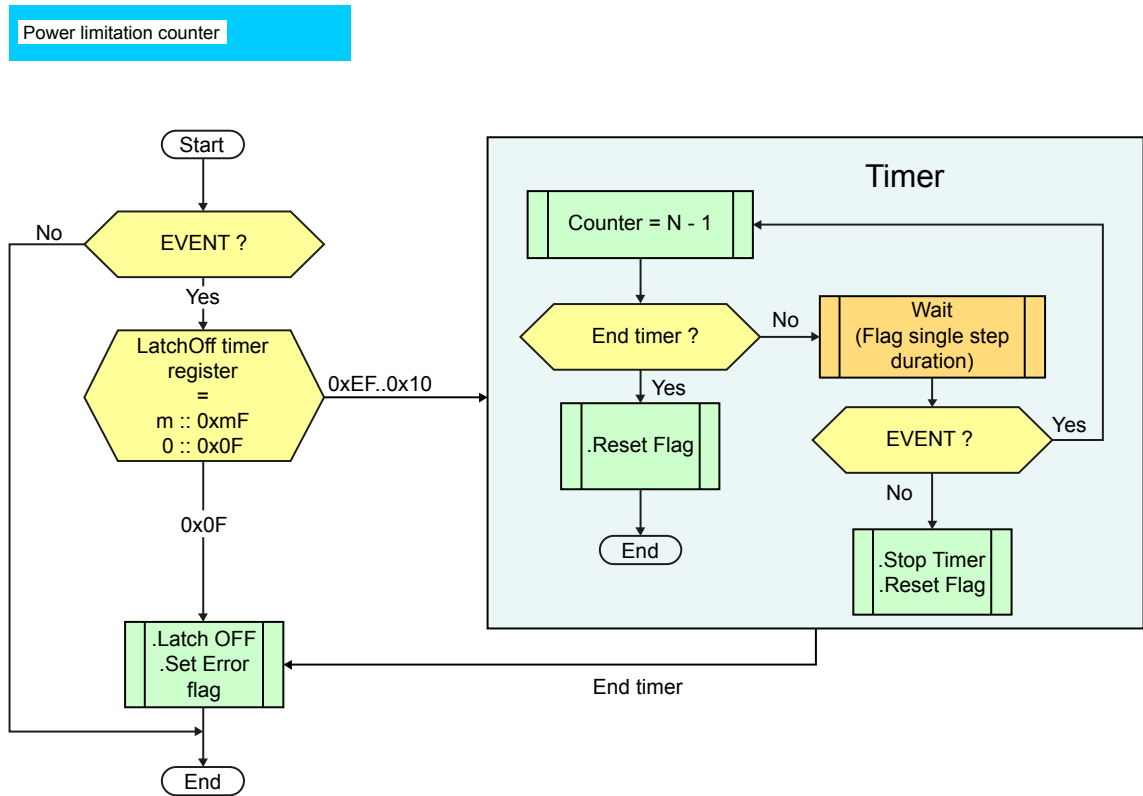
Power limitation counter

Start

No

EVENT ?

Yes

LatchOff timer register = m :: 0xmF 0 :: 0x0F

0xEF..0x10

0x0F

.Latch OFF .Set Error flag

End

Timer

Counter = N - 1

End timer ?

No

Wait (Flag single step duration)

Yes

.Reset Flag

EVENT ?

Yes

No

End

.Stop Timer .Reset Flag

End timer